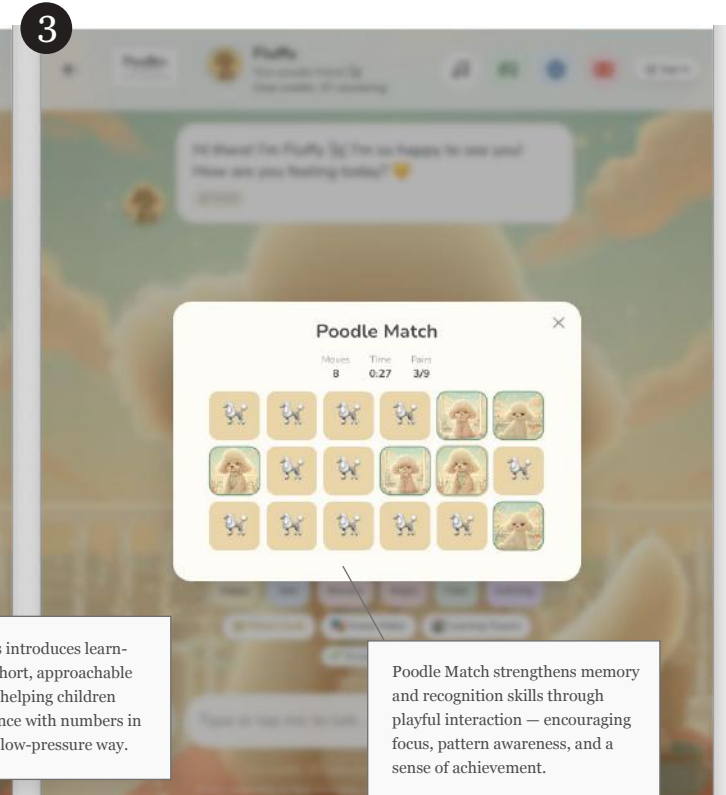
3

Fluffy

Hi there! I'm Fluffy 🐩 I'm so happy to see you! How are you feeling today? 💛

Poodle Match

| Moves | Time | Pairs |
|---|---|---|
| 8 | 0:27 | 3/9 |

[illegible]s introduces learn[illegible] short, approachable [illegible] helping children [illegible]nce with numbers in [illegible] low-pressure way.

Poodle Match strengthens memory and recognition skills through playful interaction — encouraging focus, pattern awareness, and a sense of achievement.